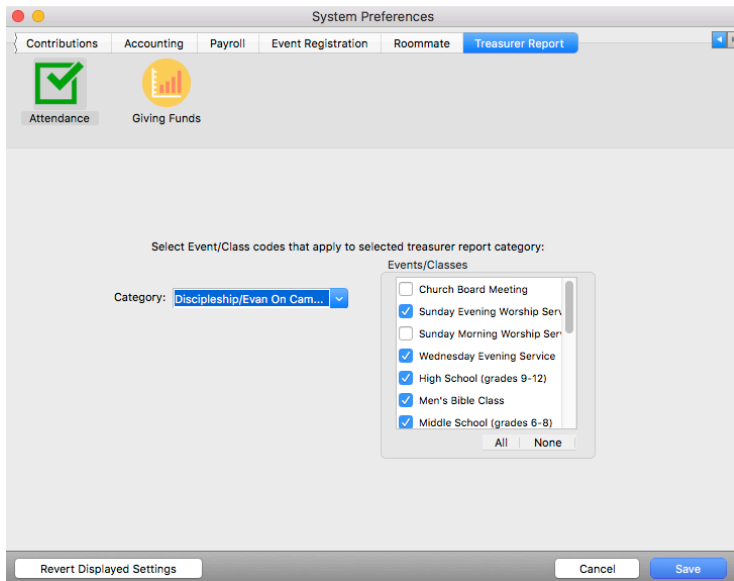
System Preferences

Contributions | Accounting | Payroll | Event Registration | Roommate | Treasurer Report

Attendance

Giving Funds

Select Event/Class codes that apply to selected treasurer report category:

Category: Discipleship/Evan On Cam...

Events/Classes

Church Board Meeting
Sunday Evening Worship Serv
Sunday Morning Worship Serv
Wednesday Evening Service
High School (grades 9-12)
Men's Bible Class
Middle School (grades 6-8)

All None

Revert Displayed Settings

Cancel

Save